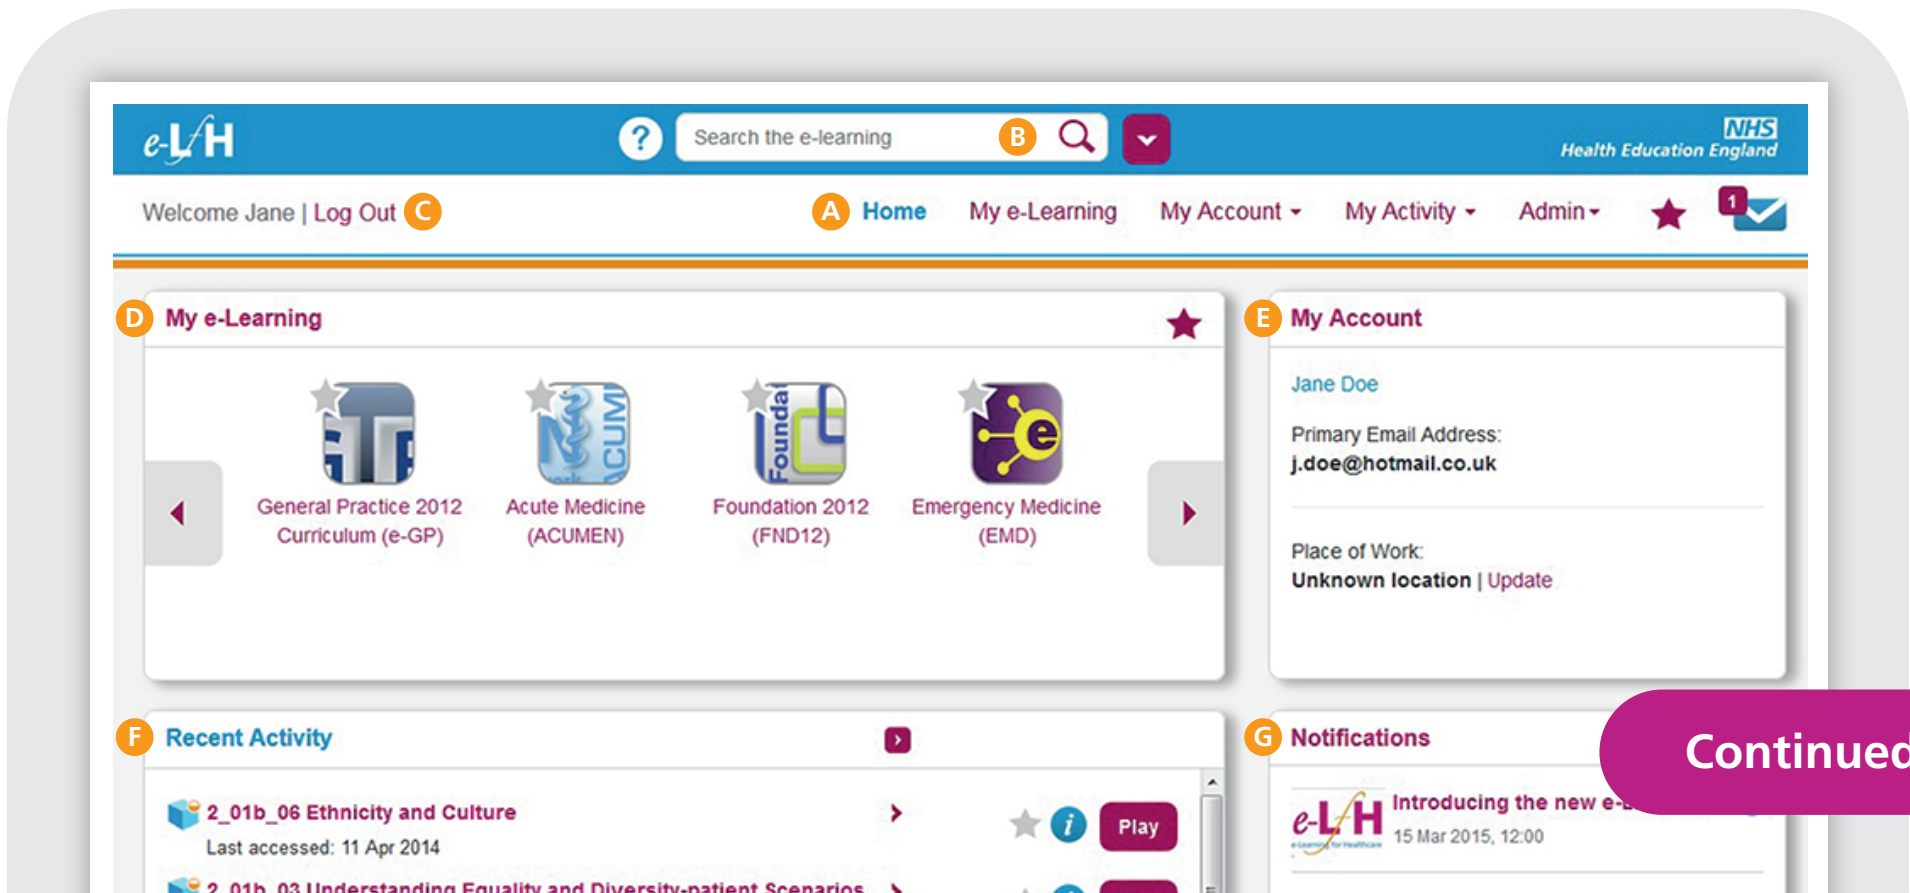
e-LfH

Search the e-learning B

NHS
Health Education England

Welcome Jane | Log Out C

A Home My e-Learning My Account My Activity Admin

1

D My e-Learning

General Practice 2012 Curriculum (e-GP)

Acute Medicine (ACUMEN)

Foundation 2012 (FND12)

Emergency Medicine (EMD)

E My Account

Jane Doe

Primary Email Address:
j.doe@hotmail.co.uk

Place of Work:
Unknown location | Update

F Recent Activity

2_01b_06 Ethnicity and Culture
Last accessed: 11 Apr 2014

Play

2_01b_03 Understanding Equality and Diversity-patient Scenarios

G Notifications

Continued

e-LfH
Introducing the new e-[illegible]
15 Mar 2015, 12:00